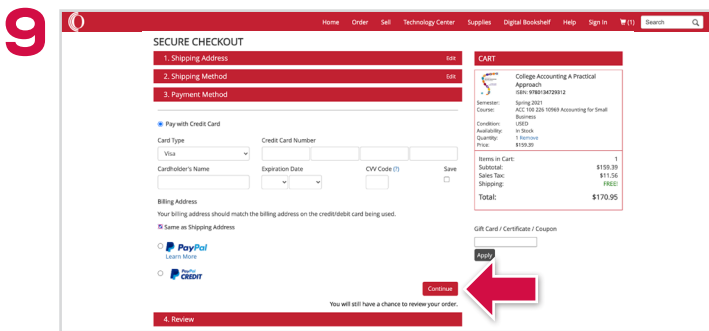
9

Home Order Sell Technology Center Supplies Digital Bookshelf Help Sign In (1) Search

SECURE CHECKOUT

1. Shipping Address Edit

2. Shipping Method Edit

3. Payment Method

Pay with Credit Card

Card Type
Visa

Credit Card Number

Cardholder's Name

Expiration Date

CVV Code (?)

Save

Billing Address

Your billing address should match the billing address on the credit/debit card being used.

Same as Shipping Address

PayPal
Learn More

PayPal CREDIT

Continue

You will still have a chance to review your order.

4. Review

CART

College Accounting A Practical Approach
ISBN: 9780134729312

Semester: Spring 2021
Course: ACC 100 226 10969 Accounting for Small Business
Condition: USED
Availability: In Stock
Quantity: 1 Remove
Price: $159.39

Items in Cart: 1
Subtotal: $159.39
Sales Tax: $11.56
Shipping: FREE!

Total: $170.95

Gift Card / Certificate / Coupon

Apply